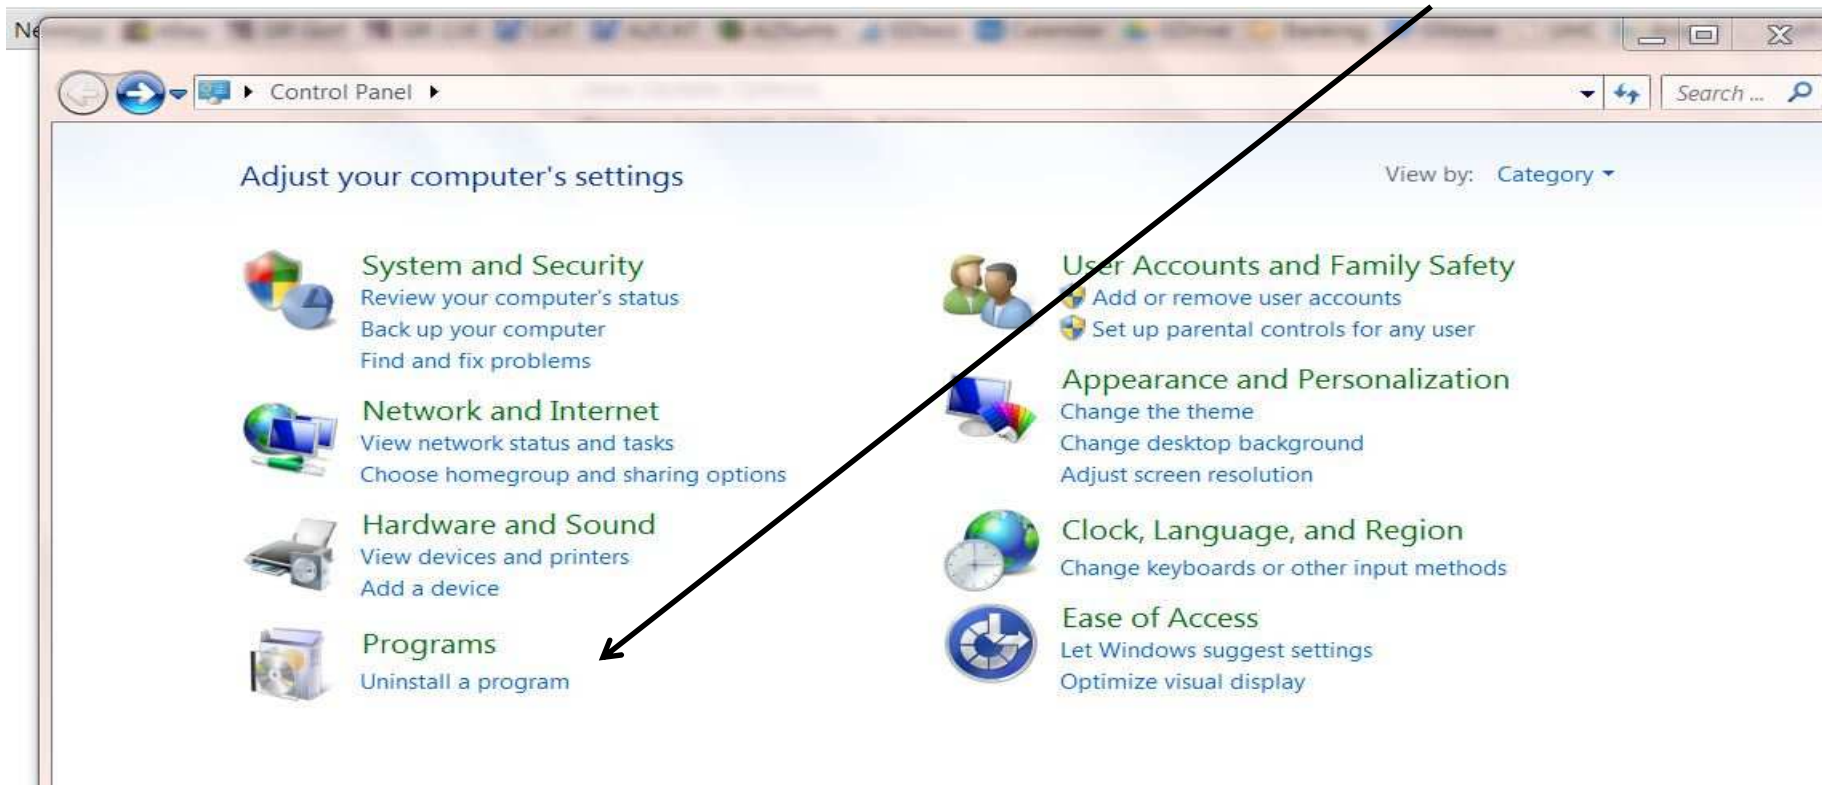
Ne

Control Panel

Search ...

Adjust your computer's settings

View by: Category

System and Security
Review your computer's status
Back up your computer
Find and fix problems

Network and Internet
View network status and tasks
Choose homegroup and sharing options

Hardware and Sound
View devices and printers
Add a device

Programs
Uninstall a program

User Accounts and Family Safety
Add or remove user accounts
Set up parental controls for any user

Appearance and Personalization
Change the theme
Change desktop background
Adjust screen resolution

Clock, Language, and Region
Change keyboards or other input methods

Ease of Access
Let Windows suggest settings
Optimize visual display